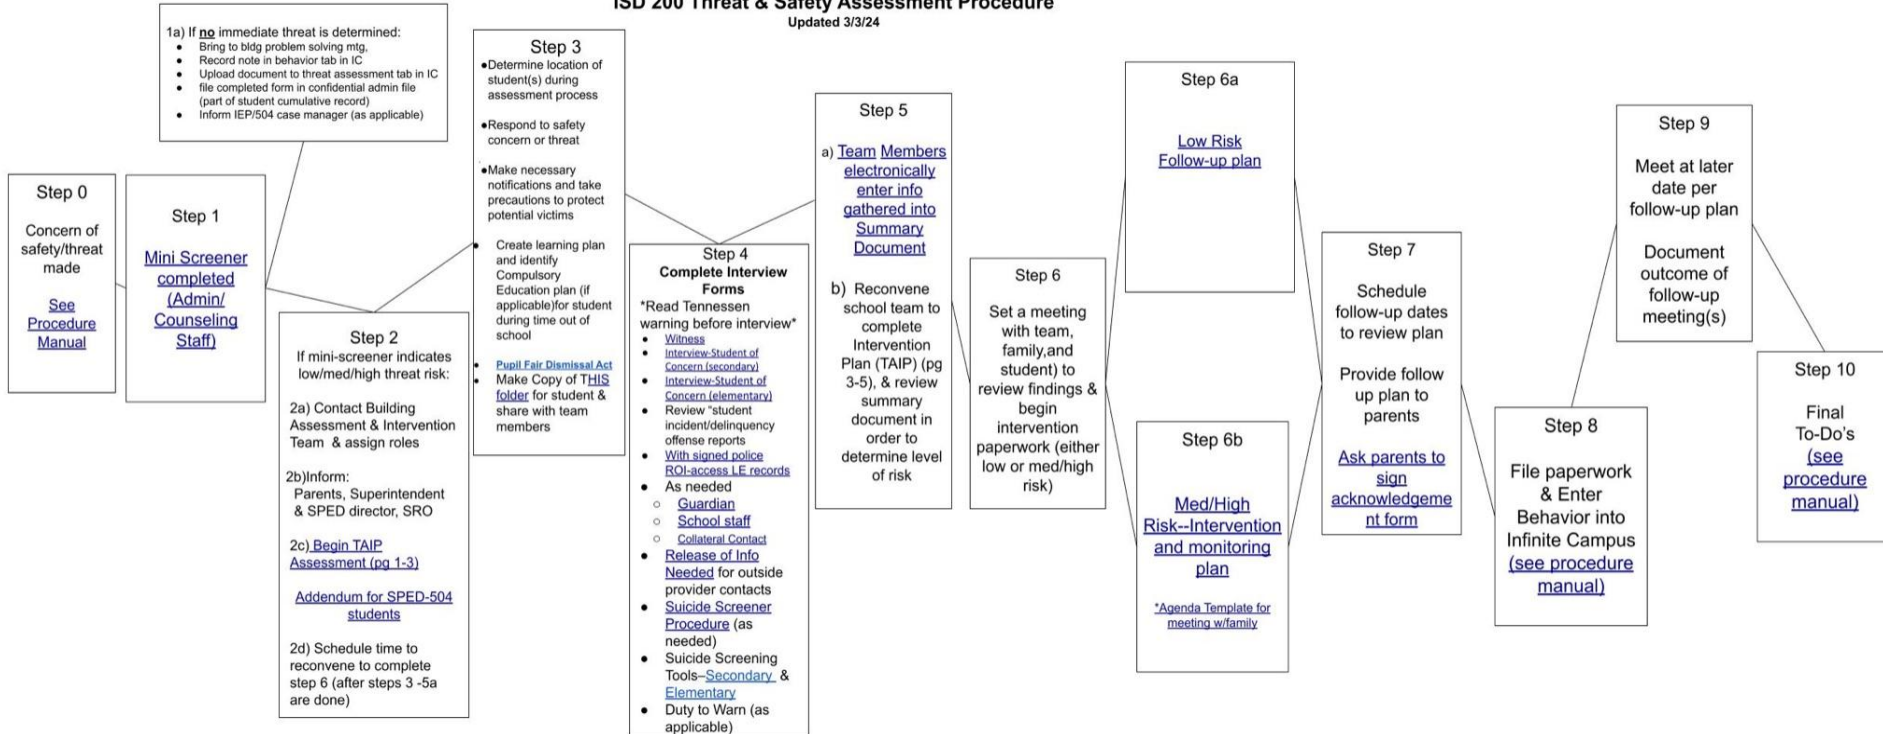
ISD 200 Threat & Safety Assessment Procedure
Updated 3/3/24

1a) If no immediate threat is determined:
- Bring to bldg problem solving mtg,
- Record note in behavior tab in IC
- Upload document to threat assessment tab in IC
- file completed form in confidential admin file (part of student cumulative record)
- Inform IEP/504 case manager (as applicable)

Step 0
Concern of safety/threat made
See Procedure Manual

Step 1
Mini Screener completed (Admin/ Counseling Staff)

Step 2
If mini-screener indicates low/med/high threat risk:
2a) Contact Building Assessment & Intervention Team & assign roles
2b)Inform:
Parents, Superintendent & SPED director, SRO
2c) Begin TAIP Assessment (pg 1-3)
Addendum for SPED-504 students
2d) Schedule time to reconvene to complete step 6 (after steps 3 -5a are done)

Step 3
- Determine location of student(s) during assessment process
- Respond to safety concern or threat
- Make necessary notifications and take precautions to protect potential victims
- Create learning plan and identify Compulsory Education plan (if applicable)for student during time out of school
- Pupil Fair Dismissal Act
- Make Copy of THIS folder for student & share with team members

Step 4
Complete Interview Forms
*Read Tennessen warning before interview*
- Witness
- Interview-Student of Concern (secondary)
- Interview-Student of Concern (elementary)
- Review "student incident/delinquency offense reports
- With signed police ROI-access LE records
- As needed
  - Guardian
  - School staff
  - Collateral Contact
- Release of Info Needed for outside provider contacts
- Suicide Screener Procedure (as needed)
- Suicide Screening Tools–Secondary & Elementary
- Duty to Warn (as applicable)

Step 5
a) Team Members electronically enter info gathered into Summary Document
b) Reconvene school team to complete Intervention Plan (TAIP) (pg 3-5), & review summary document in order to determine level of risk

Step 6
Set a meeting with team, family,and student) to review findings & begin intervention paperwork (either low or med/high risk)

Step 6a
Low Risk Follow-up plan

Step 6b
Med/High Risk--Intervention and monitoring plan
*Agenda Template for meeting w/family

Step 7
Schedule follow-up dates to review plan
Provide follow up plan to parents
Ask parents to sign acknowledgement form

Step 8
File paperwork & Enter Behavior into Infinite Campus (see procedure manual)

Step 9
Meet at later date per follow-up plan
Document outcome of follow-up meeting(s)

Step 10
Final To-Do's (see procedure manual)